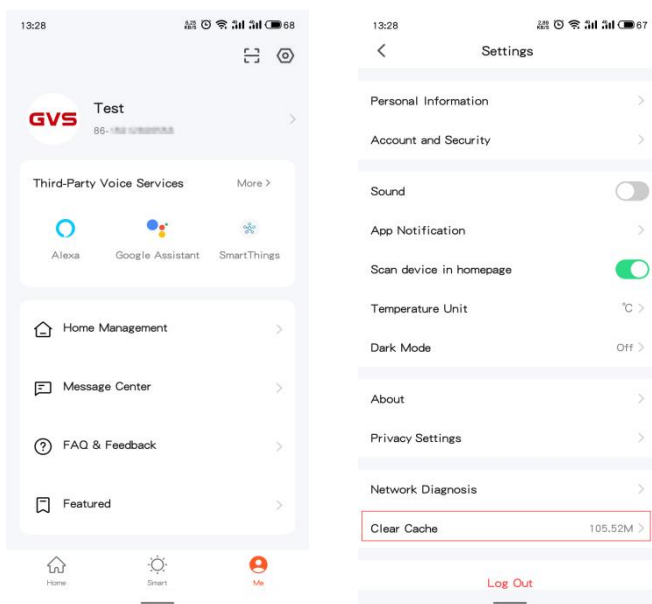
13:28

68

GVS

Test

86-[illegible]

Third-Party Voice Services

More >

Alexa

Google Assistant

SmartThings

Home Management

Message Center

FAQ & Feedback

Featured

Home

Smart

Me

13:28

67

<

Settings

Personal Information

Account and Security

Sound

App Notification

Scan device in homepage

Temperature Unit

℃ >

Dark Mode

Off >

About

Privacy Settings

Network Diagnosis

Clear Cache

105.52M >

Log Out